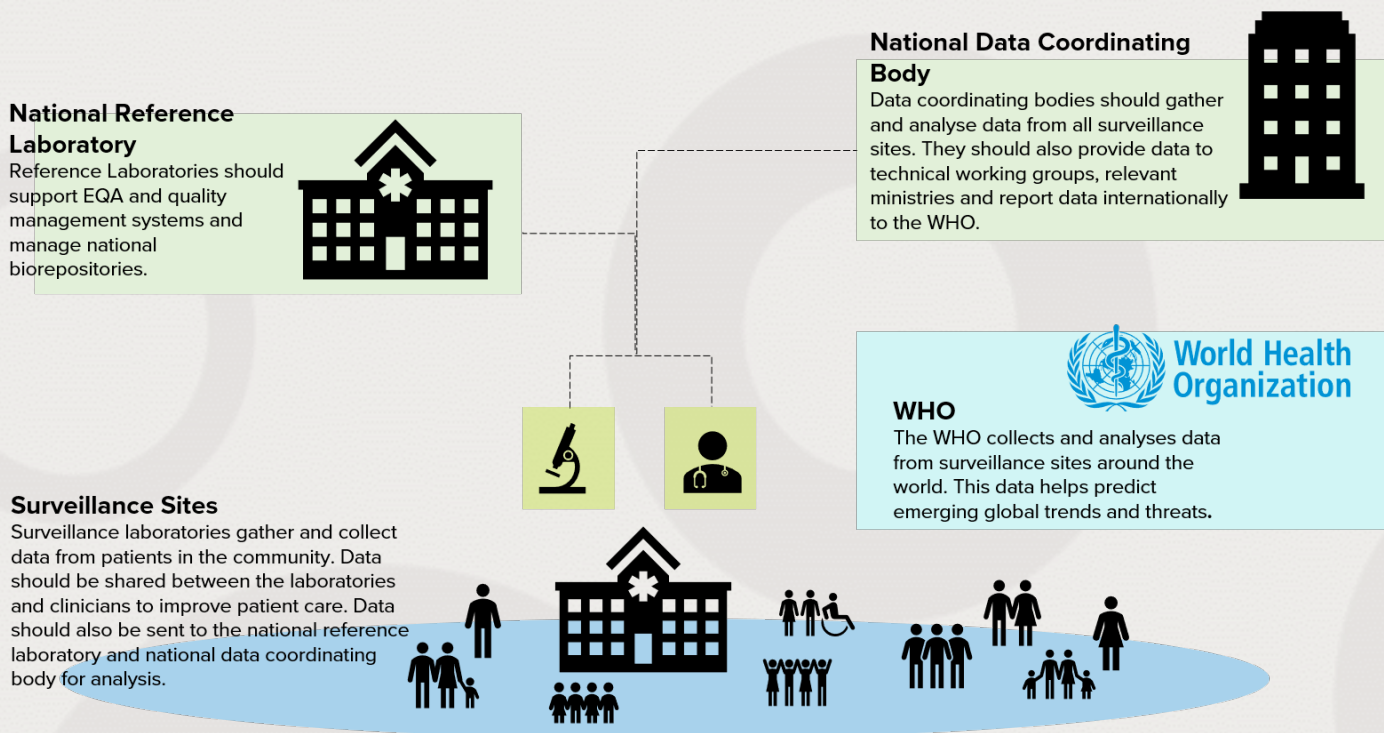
National Data Coordinating Body
Data coordinating bodies should gather and analyse data from all surveillance sites. They should also provide data to technical working groups, relevant ministries and report data internationally to the WHO.

National Reference Laboratory
Reference Laboratories should support EQA and quality management systems and manage national biorepositories.

World Health Organization

WHO
The WHO collects and analyses data from surveillance sites around the world. This data helps predict emerging global trends and threats.

Surveillance Sites
Surveillance laboratories gather and collect data from patients in the community. Data should be shared between the laboratories and clinicians to improve patient care. Data should also be sent to the national reference laboratory and national data coordinating body for analysis.